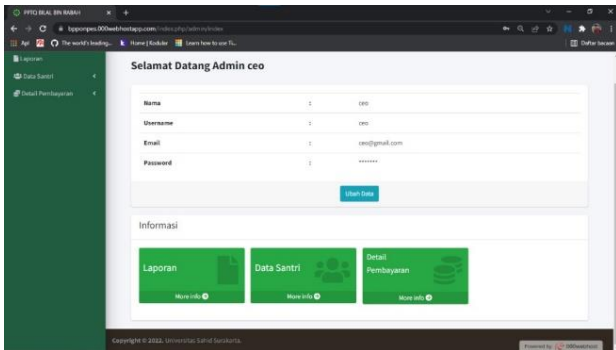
PPTQ BILAL BIN RABAH
tppqonpes.000webhostapp.com/index.php/admin/index
Apl
The world's leading...
Home | Kodular
Learn how to use Ti...
Daftar bacaan

Laporan
Data Santri
Detail Pembayaran

Selamat Datang Admin ceo

| | | |
|---|---|---|
| Nama | : | ceo |
| Username | : | ceo |
| Email | : | ceo@gmail.com |
| Password | : | ******* |

Ubah Data

Informasi

Laporan
More info

Data Santri
More info

Detail Pembayaran
More info

Copyright © 2022. Universitas Sahid Surakarta.

Powered by 000webhost